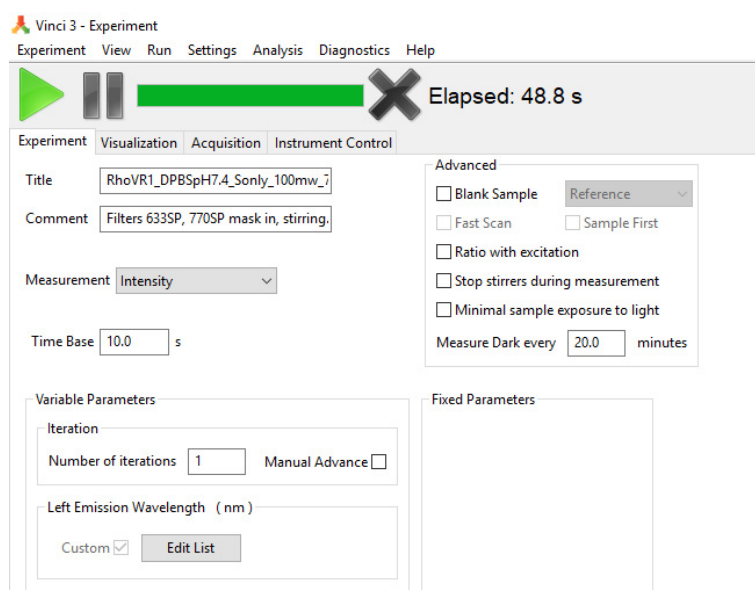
Vinci 3 - Experiment
Experiment View Run Settings Analysis Diagnostics Help

Elapsed: 48.8 s

Experiment Visualization Acquisition Instrument Control

Title RhoVR1_DPBSpH7.4_Sonly_100mw_7

Comment Filters 633SP, 770SP mask in, stirring.

Measurement Intensity

Time Base 10.0 s

Advanced
Blank Sample Reference
Fast Scan Sample First
Ratio with excitation
Stop stirrers during measurement
Minimal sample exposure to light
Measure Dark every 20.0 minutes

Variable Parameters
Iteration
Number of iterations 1 Manual Advance
Left Emission Wavelength (nm)
Custom Edit List

Fixed Parameters